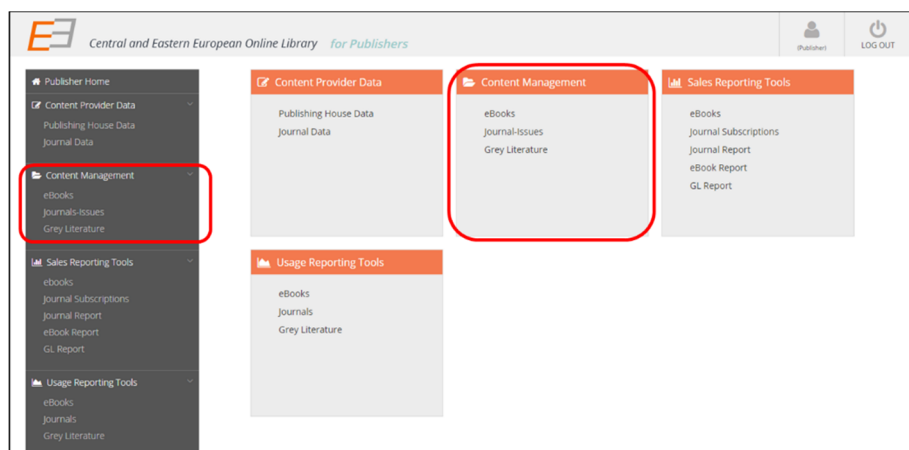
Central and Eastern European Online Library for Publishers

(Publisher)

LOG OUT

Publisher Home

Content Provider Data

Publishing House Data

Journal Data

Content Management

eBooks

Journals-Issues

Grey Literature

Sales Reporting Tools

ebooks

Journal Subscriptions

Journal Report

eBook Report

GL Report

Usage Reporting Tools

eBooks

Journals

Grey Literature

Content Provider Data

Publishing House Data

Journal Data

Content Management

eBooks

Journal-Issues

Grey Literature

Sales Reporting Tools

eBooks

Journal Subscriptions

Journal Report

eBook Report

GL Report

Usage Reporting Tools

eBooks

Journals

Grey Literature